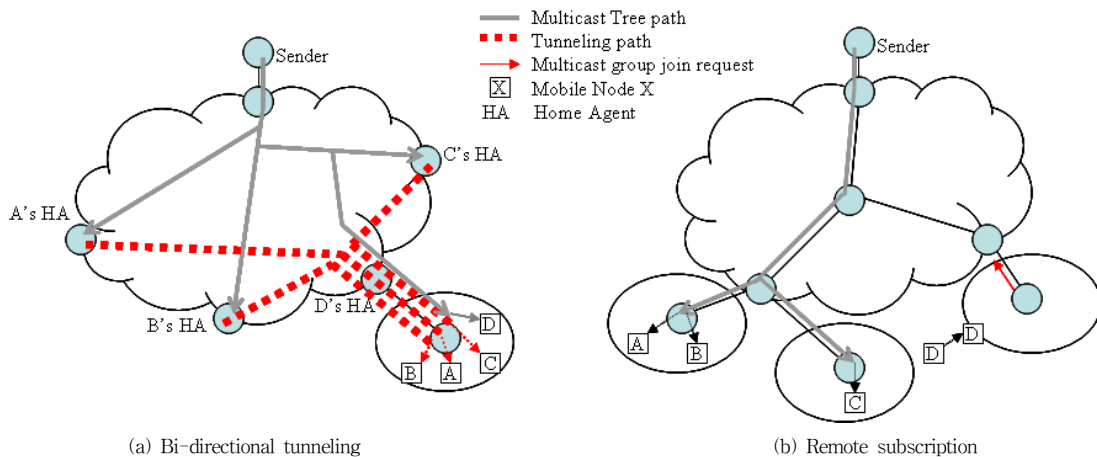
Multicast Tree path
Tunneling path
Multicast group join request
X Mobile Node X
HA Home Agent

Sender
C's HA
A's HA
B's HA
D's HA
D
B
A
C

(a) Bi-directional tunneling

Sender
A
B
C
D
D

(b) Remote subscription